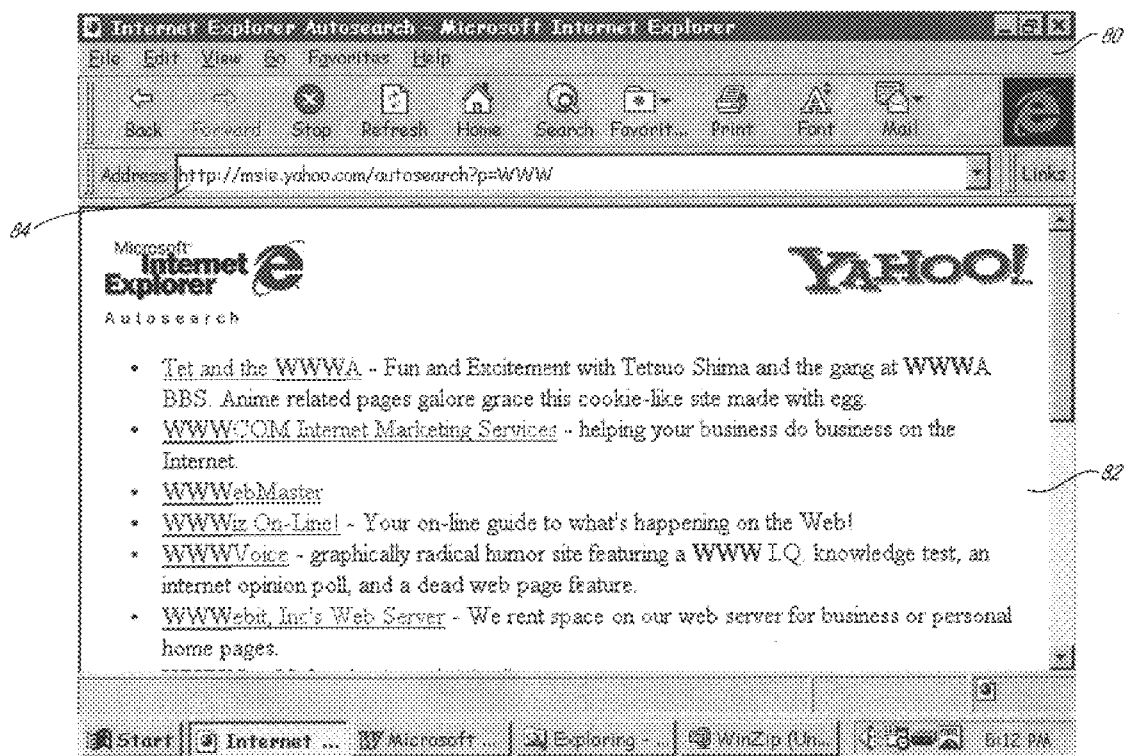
Internet Explorer Autosearch - Microsoft Internet Explorer

File Edit View Go Favorites Help

Back Forward Stop Refresh Home Search Favorit... Print Font Mail

Address http://msie.yahoo.com/autosearch?p=WWW

Links

80

84

82

Microsoft Internet Explorer

Autosearch

YAHOO!

• Tet and the WWWA - Fun and Excitement with Tetsuo Shima and the gang at WWWA BBS. Anime related pages galore grace this cookie-like site made with egg.
• WWWCOM Internet Marketing Services - helping your business do business on the Internet.
• WWWebMaster
• WWWiz On-Line! - Your on-line guide to what's happening on the Web!
• WWWVoice - graphically radical humor site featuring a WWW I.Q. knowledge test, an internet opinion poll, and a dead web page feature.
• WWWebit, Inc's Web Server - We rent space on our web server for business or personal home pages.

Start | Internet ... | Microsoft ... | Exploring - | WinZip (Un... | 6:12 PM